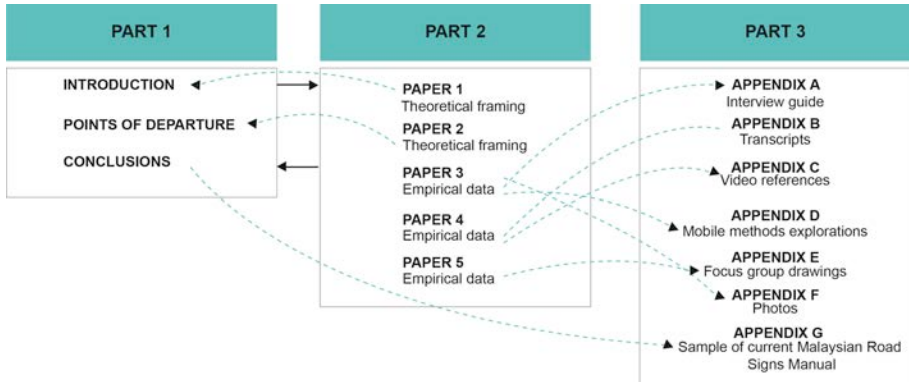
PART 1

INTRODUCTION

POINTS OF DEPARTURE

CONCLUSIONS

PART 2

PAPER 1
Theoretical framing

PAPER 2
Theoretical framing

PAPER 3
Empirical data

PAPER 4
Empirical data

PAPER 5
Empirical data

PART 3

APPENDIX A
Interview guide

APPENDIX B
Transcripts

APPENDIX C
Video references

APPENDIX D
Mobile methods explorations

APPENDIX E
Focus group drawings

APPENDIX F
Photos

APPENDIX G
Sample of current Malaysian Road Signs Manual